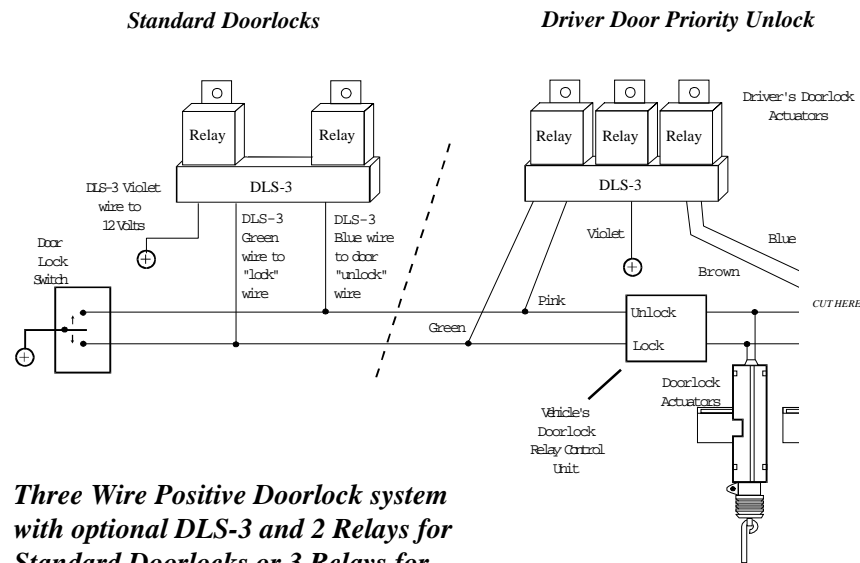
Standard Doorlocks

Driver Door Priority Unlock

Relay

Relay

DLS-3

DLS-3 Violet wire to 12 Volts

DLS-3 Green wire to "lock" wire

DLS-3 Blue wire to door "unlock" wire

Door Lock Switch

Relay

Relay

Relay

Driver's Doorlock Actuators

DLS-3

Violet

Blue

Brown

Pink

Green

Unlock

Lock

CUT HERE

Doorlock Actuators

Vehicle's Doorlock Relay Control Unit

Three Wire Positive Doorlock system with optional DLS-3 and 2 Relays for Standard Doorlocks or 3 Relays for